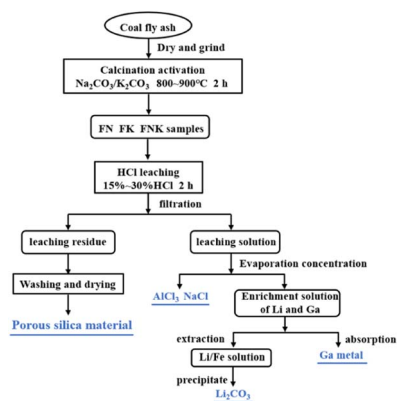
Coal fly ash

Dry and grind

Calcination activation
$Na_2CO_3/K_2CO_3$ 800~900℃ 2 h

FN FK FNK samples

HCl leaching
15%~30%HCl 2 h

filtration

leaching residue

leaching solution

Evaporation concentration

Washing and drying

$AlCl_3$ NaCl

Enrichment solution of Li and Ga

Porous silica material

extraction

absorption

Li/Fe solution

Ga metal

precipitate

$Li_2CO_3$